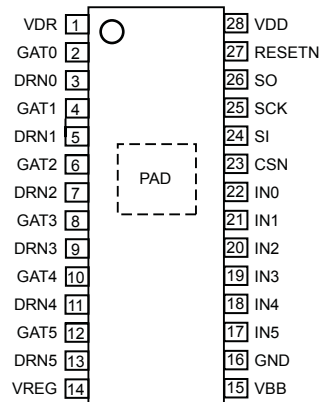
VDR 1
GAT0 2
DRN0 3
GAT1 4
DRN1 5
GAT2 6
DRN2 7
GAT3 8
DRN3 9
GAT4 10
DRN4 11
GAT5 12
DRN5 13
VREG 14

PAD

28 VDD
27 RESETN
26 SO
25 SCK
24 SI
23 CSN
22 IN0
21 IN1
20 IN2
19 IN3
18 IN4
17 IN5
16 GND
15 VBB